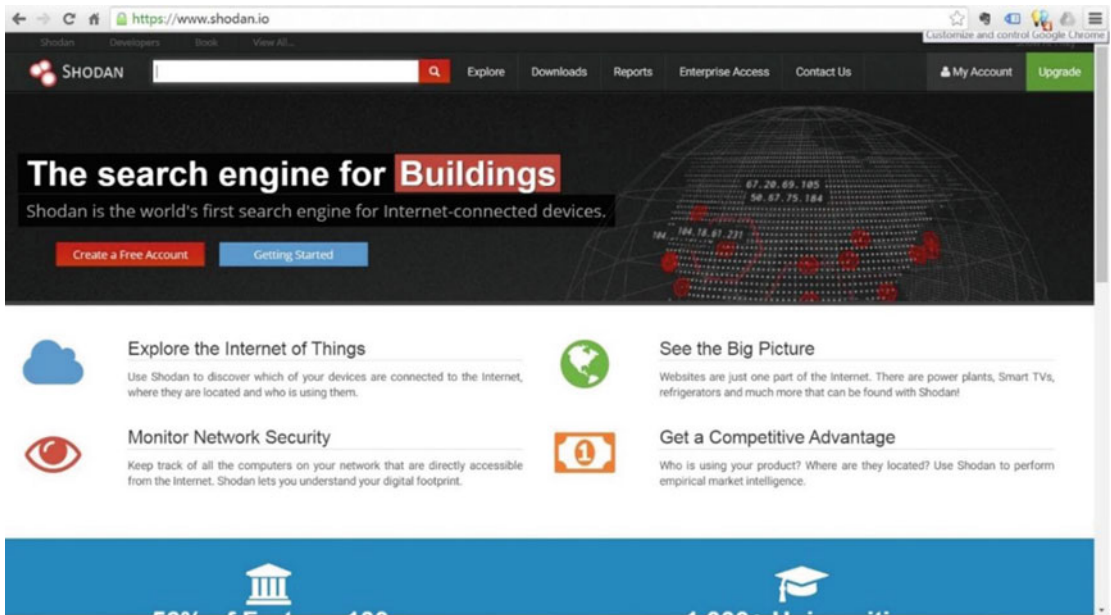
https://www.shodan.io

Customize and control Google Chrome

Shodan Developers Book View All...

SHODAN

Explore Downloads Reports Enterprise Access Contact Us

My Account Upgrade

The search engine for Buildings

Shodan is the world's first search engine for Internet-connected devices.

67.20.69.105
50.87.75.184
104.18.61.231
184.

Create a Free Account Getting Started

Explore the Internet of Things

Use Shodan to discover which of your devices are connected to the Internet, where they are located and who is using them.

See the Big Picture

Websites are just one part of the Internet. There are power plants, Smart TVs, refrigerators and much more that can be found with Shodan!

Monitor Network Security

Keep track of all the computers on your network that are directly accessible from the Internet. Shodan lets you understand your digital footprint.

Get a Competitive Advantage

Who is using your product? Where are they located? Use Shodan to perform empirical market intelligence.

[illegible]

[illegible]